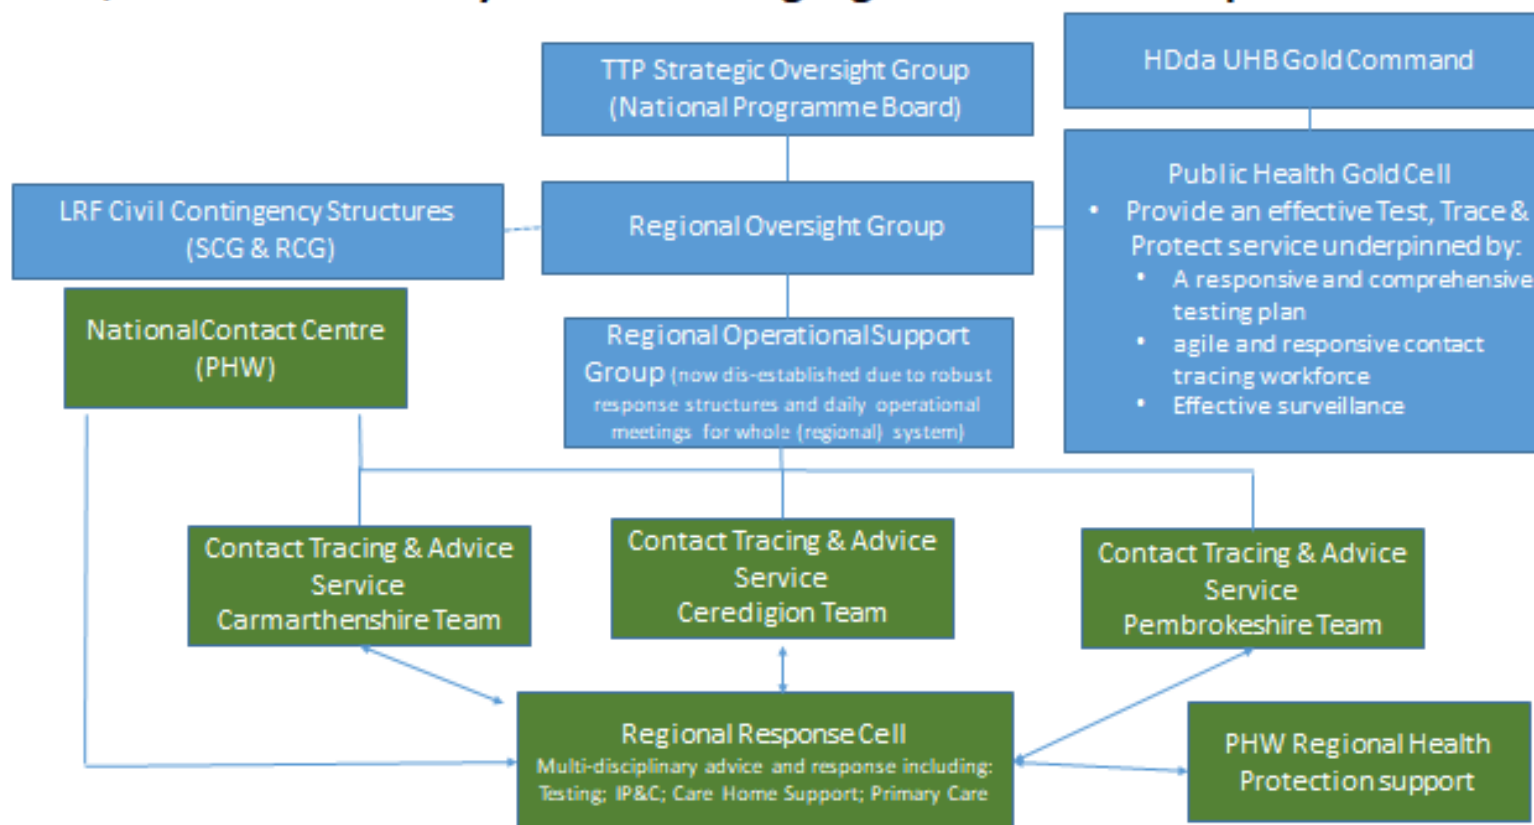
TTP Strategic Oversight Group
(National Programme Board)

HDda UHB Gold Command

LRF Civil Contingency Structures
(SCG & RCG)

Regional Oversight Group

Public Health Gold Cell
- Provide an effective Test, Trace & Protect service underpinned by:
  - A responsive and comprehensive testing plan
  - agile and responsive contact tracing workforce
  - Effective surveillance

National Contact Centre
(PHW)

Regional Operational Support Group (now dis-established due to robust response structures and daily operational meetings for whole (regional) system)

Contact Tracing & Advice Service
Carmarthenshire Team

Contact Tracing & Advice Service
Ceredigion Team

Contact Tracing & Advice Service
Pembrokeshire Team

Regional Response Cell
Multi-disciplinary advice and response including: Testing; IP&C; Care Home Support; Primary Care

PHW Regional Health Protection support